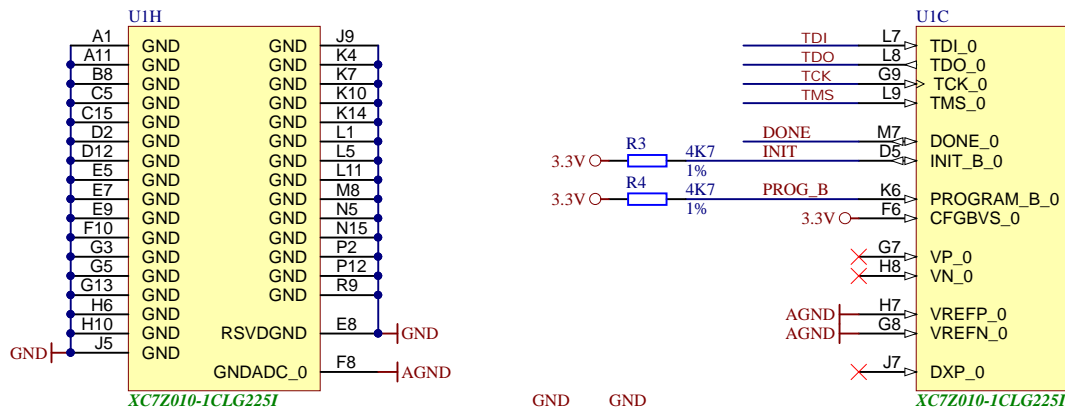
U1H

| | | | |
|---|---|---|---|
| A1 | GND | GND | J9 |
| A11 | GND | GND | K4 |
| B8 | GND | GND | K7 |
| C5 | GND | GND | K10 |
| C15 | GND | GND | K14 |
| D2 | GND | GND | L1 |
| D12 | GND | GND | L5 |
| E5 | GND | GND | L11 |
| E7 | GND | GND | M8 |
| E9 | GND | GND | N5 |
| F10 | GND | GND | N15 |
| G3 | GND | GND | P2 |
| G5 | GND | GND | P12 |
| G13 | GND | GND | R9 |
| H6 | GND | | |
| H10 | GND | RSVDGND | E8 |
| J5 | GND | | |
| | | GNDADC_0 | F8 |

GND
GND
AGND

XC7Z010-1CLG225I

U1C

| | | |
|---|---|---|
| TDI | L7 | TDI_0 |
| TDO | L8 | TDO_0 |
| TCK | G9 | TCK_0 |
| TMS | L9 | TMS_0 |
| DONE | M7 | DONE_0 |
| INIT | D5 | INIT_B_0 |
| PROG_B | K6 | PROGRAM_B_0 |
| 3.3V | F6 | CFGBVS_0 |
| | G7 | VP_0 |
| | H8 | VN_0 |
| AGND | H7 | VREFP_0 |
| AGND | G8 | VREFN_0 |
| | J7 | DXP_0 |

3.3V R3 4K7 1%
3.3V R4 4K7 1%

XC7Z010-1CLG225I

GND GND